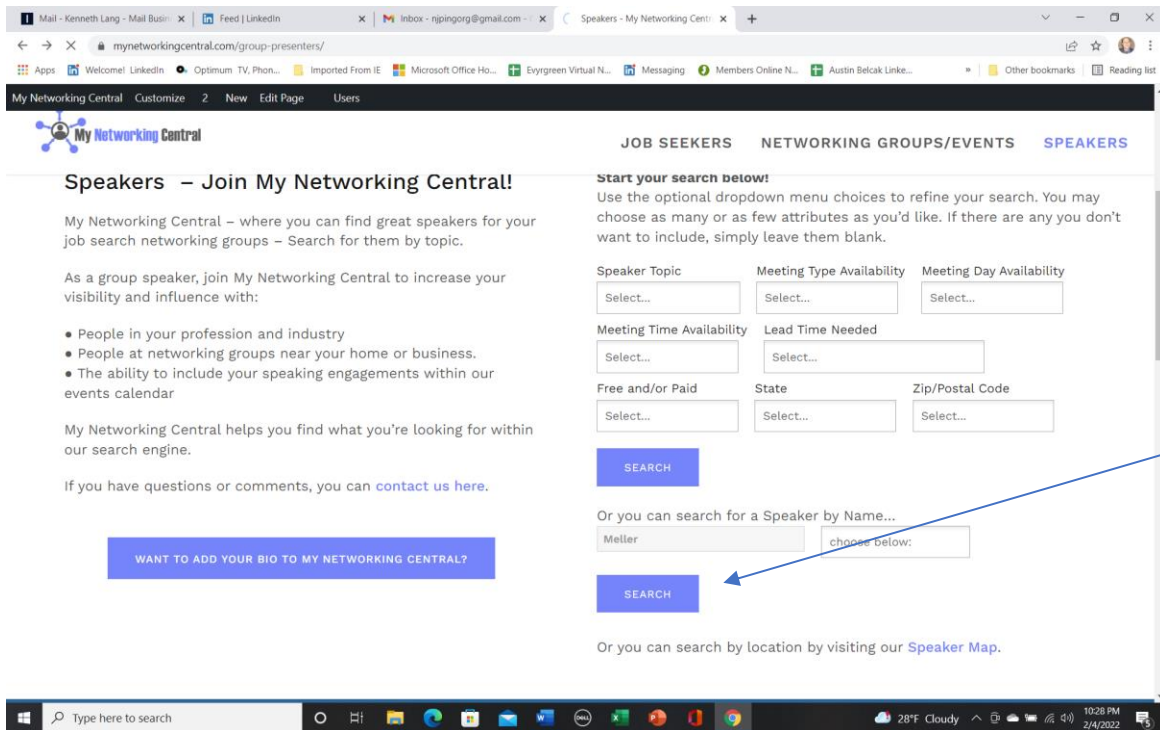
Mail - Kenneth Lang - Mail Busin × | Feed | LinkedIn × | Inbox - njpingorg@gmail.com - × | Speakers - My Networking Centr × | +

mynetworkingcentral.com/group-presenters/

Apps | Welcome! LinkedIn | Optimum TV, Phon... | Imported From IE | Microsoft Office Ho... | Evygreen Virtual N... | Messaging | Members Online N... | Austin Belcak Linke... | » | Other bookmarks | Reading list

My Networking Central Customize 2 New Edit Page Users

My Networking Central

JOB SEEKERS NETWORKING GROUPS/EVENTS SPEAKERS

Speakers – Join My Networking Central!

My Networking Central – where you can find great speakers for your job search networking groups – Search for them by topic.

As a group speaker, join My Networking Central to increase your visibility and influence with:

• People in your profession and industry
• People at networking groups near your home or business.
• The ability to include your speaking engagements within our events calendar

My Networking Central helps you find what you're looking for within our search engine.

If you have questions or comments, you can contact us here.

WANT TO ADD YOUR BIO TO MY NETWORKING CENTRAL?

Start your search below!
Use the optional dropdown menu choices to refine your search. You may choose as many or as few attributes as you'd like. If there are any you don't want to include, simply leave them blank.

Speaker Topic
Select...
Meeting Type Availability
Select...
Meeting Day Availability
Select...
Meeting Time Availability
Select...
Lead Time Needed
Select...
Free and/or Paid
Select...
State
Select...
Zip/Postal Code
Select...

SEARCH

Or you can search for a Speaker by Name...
Meller
choose below:

SEARCH

Or you can search by location by visiting our Speaker Map.

Type here to search

28°F Cloudy 10:28 PM 2/4/2022